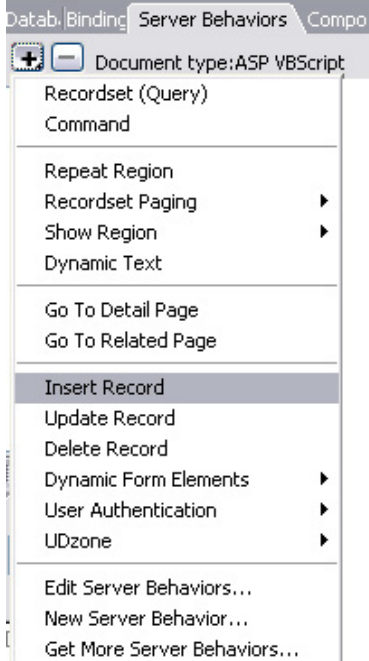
Datab Binding Server Behaviors Compo

Document type:ASP VBScript

Recordset (Query)
Command

Repeat Region
Recordset Paging
Show Region
Dynamic Text

Go To Detail Page
Go To Related Page

Insert Record
Update Record
Delete Record
Dynamic Form Elements
User Authentication
UDzone

Edit Server Behaviors...
New Server Behavior...
Get More Server Behaviors...